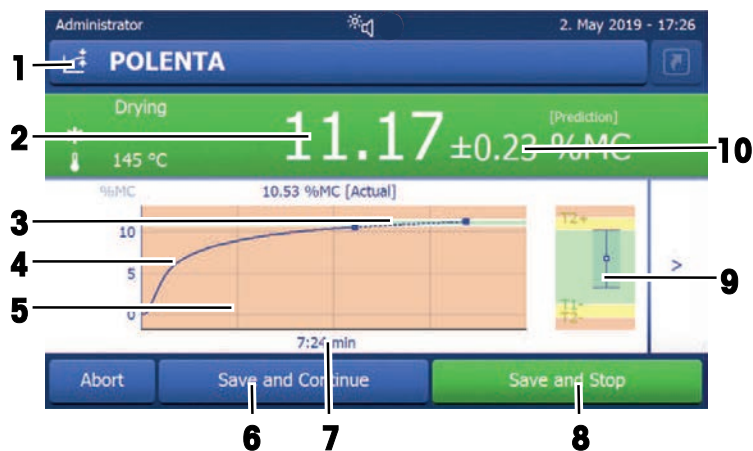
Administrator

2. May 2019 - 17:26

1

POLENTA

Drying

[Prediction]

2

11.17 ±0.23 %MC

10

145 °C

%MC

10.53 %MC [Actual]

3

10

4

5

5

0

T2+

T1+

T1-

T2-

9

>

7:24 min

Abort

Save and Continue

Save and Stop

6

7

8